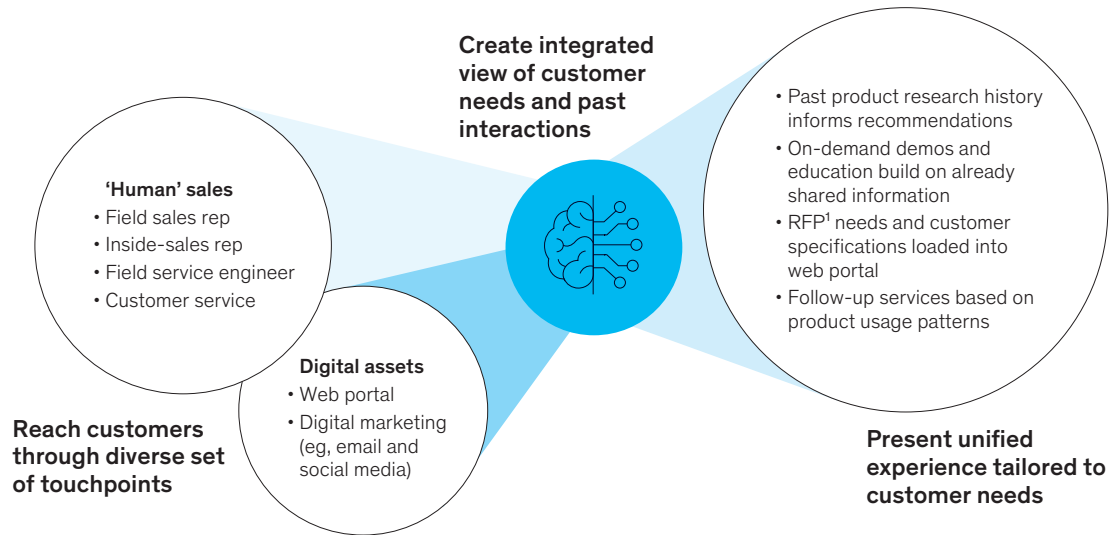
Create integrated view of customer needs and past interactions

'Human' sales
• Field sales rep
• Inside-sales rep
• Field service engineer
• Customer service

Digital assets
• Web portal
• Digital marketing (eg, email and social media)

Reach customers through diverse set of touchpoints

• Past product research history informs recommendations
• On-demand demos and education build on already shared information
• RFP$^1$ needs and customer specifications loaded into web portal
• Follow-up services based on product usage patterns

Present unified experience tailored to customer needs